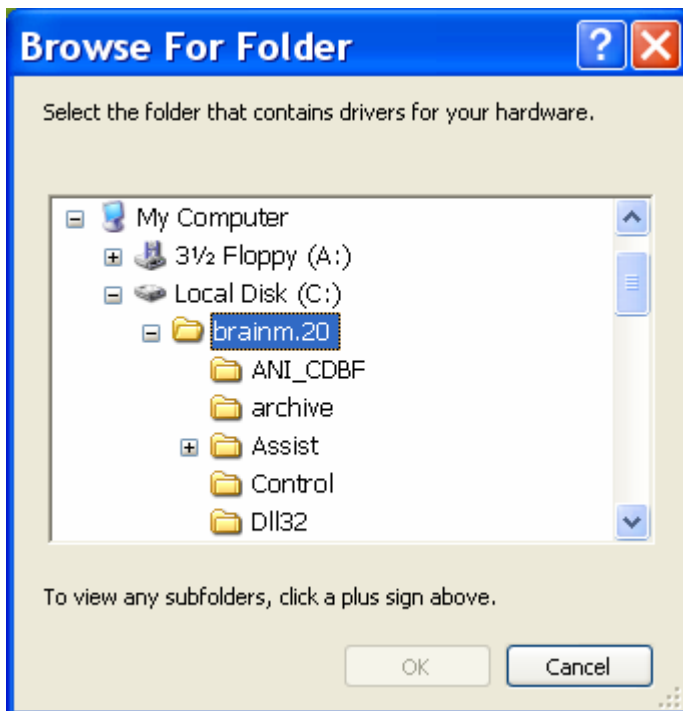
Browse For Folder

Select the folder that contains drivers for your hardware.

My Computer
3½ Floppy (A:)
Local Disk (C:)
brainm.20
ANI_CDBF
archive
Assist
Control
Dll32

To view any subfolders, click a plus sign above.

OK
Cancel